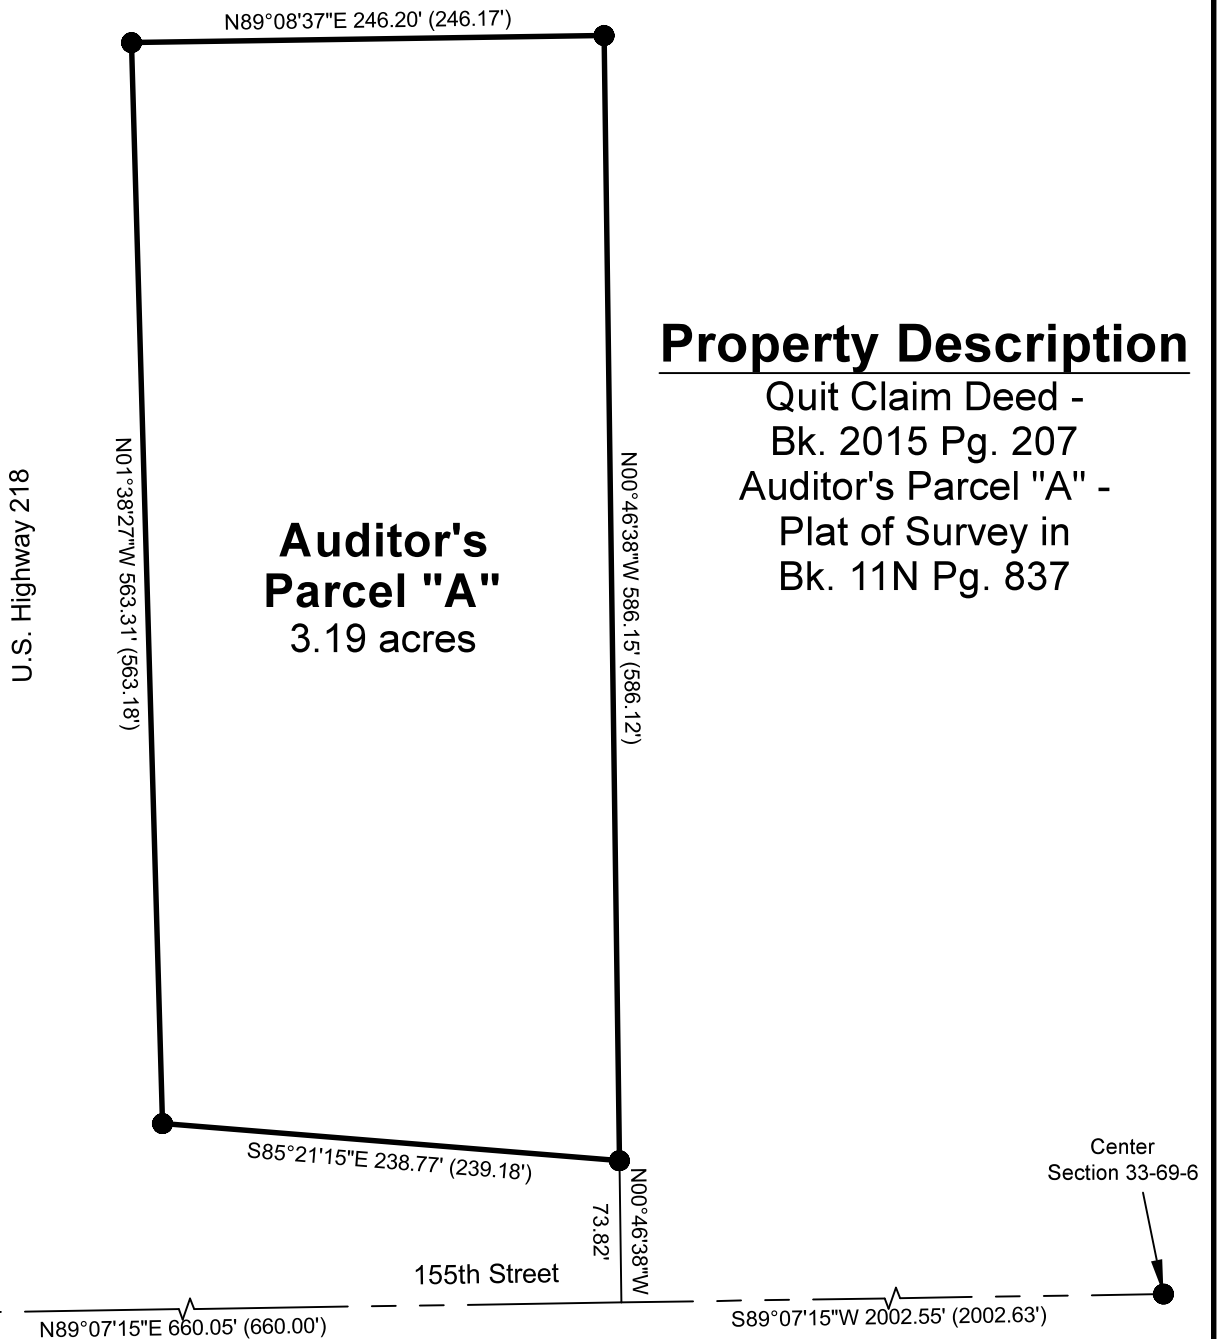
N89°08'37"E 246.20' (246.17')

U.S. Highway 218

N01°38'27"W 563.31' (563.18')

Auditor's Parcel "A"
3.19 acres

N00°46'38"W 586.15' (586.12')

Property Description
Quit Claim Deed - Bk. 2015 Pg. 207
Auditor's Parcel "A" - Plat of Survey in Bk. 11N Pg. 837

S85°21'15"E 238.77' (239.18')

N00°46'38"W
73.82'

Center
Section 33-69-6

155th Street

N89°07'15"E 660.05' (660.00')

S89°07'15"W 2002.55' (2002.63')